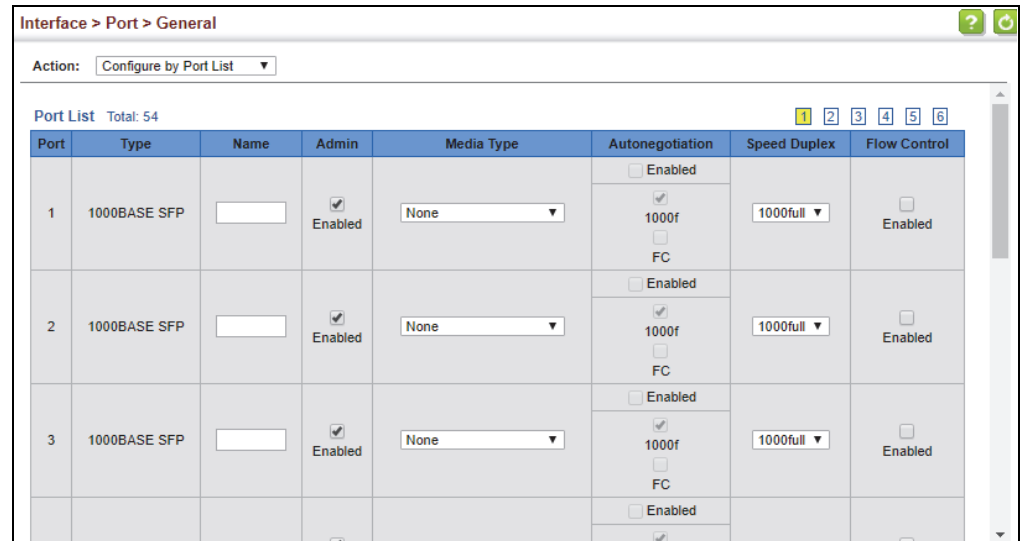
Interface > Port > General

Action: Configure by Port List

Port List Total: 54

1 2 3 4 5 6

| Port | Type | Name | Admin | Media Type | Autonegotiation | Speed Duplex | Flow Control |
|---|---|---|---|---|---|---|---|
| 1 | 1000BASE SFP | | Enabled | None | Enabled 1000f FC | 1000full | Enabled |
| 2 | 1000BASE SFP | | Enabled | None | Enabled 1000f FC | 1000full | Enabled |
| 3 | 1000BASE SFP | | Enabled | None | Enabled 1000f FC | 1000full | Enabled |
| | | | | | Enabled | | |